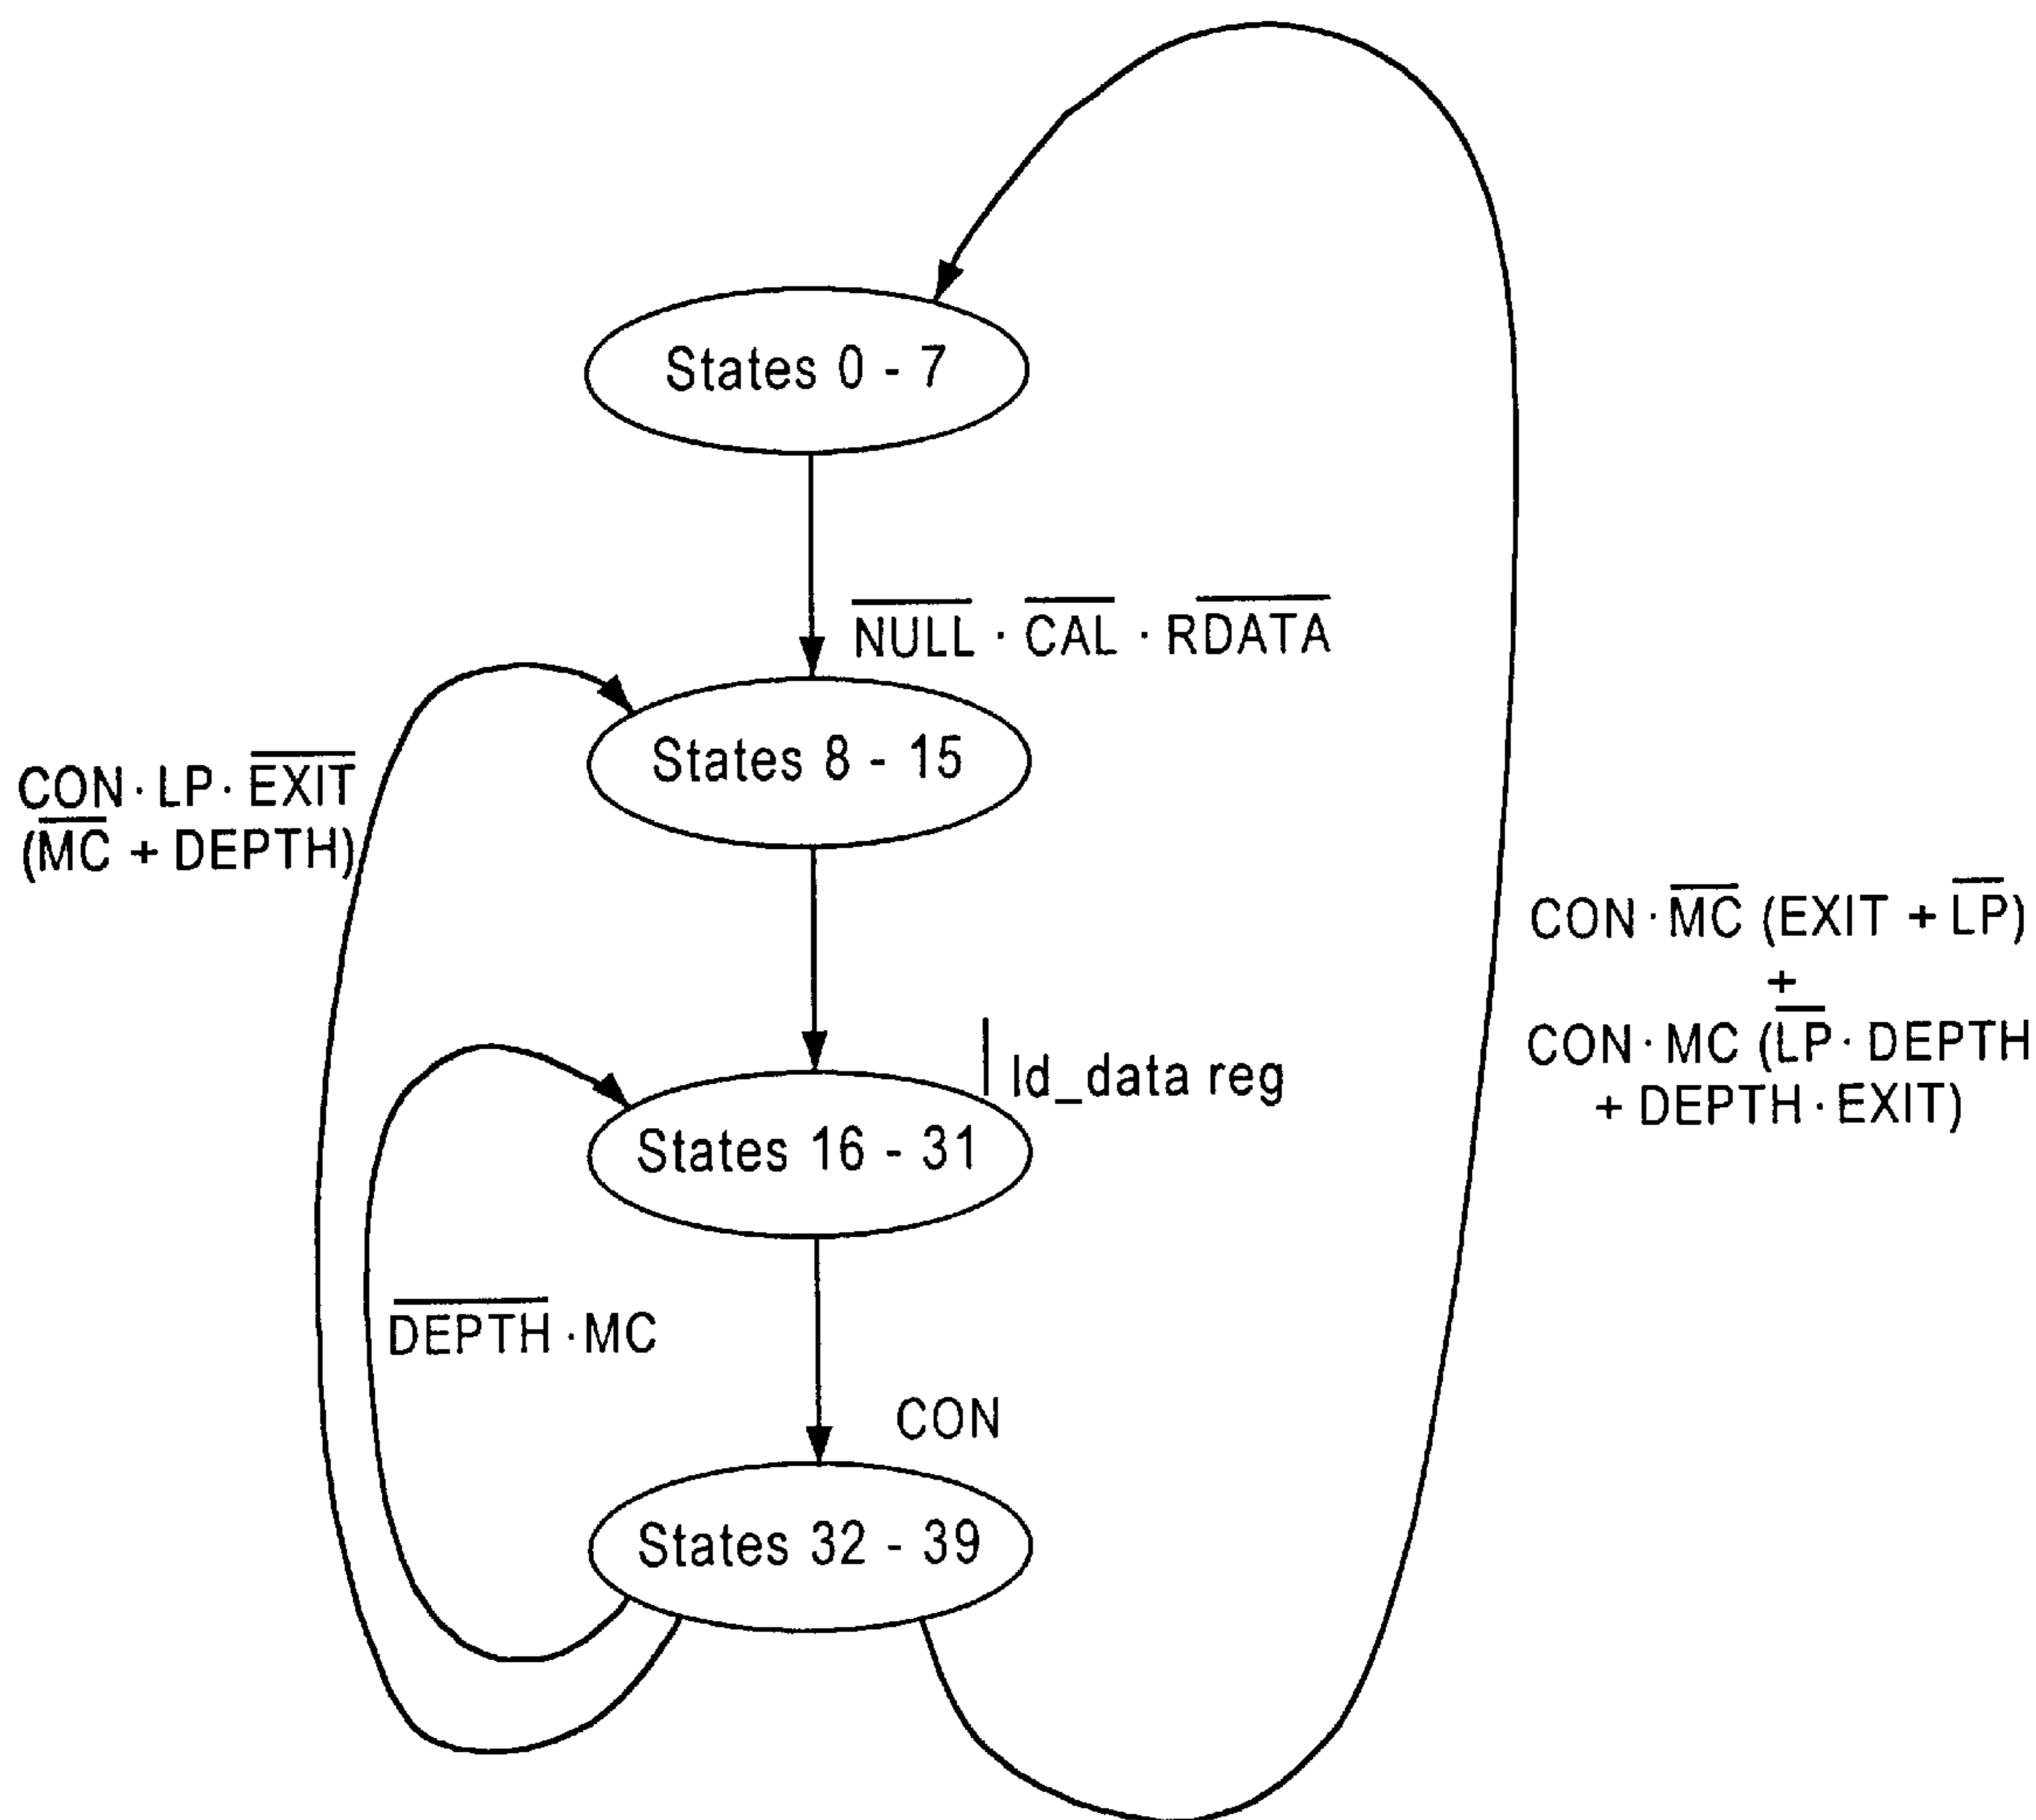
States 0 - 7

$\overline{NULL} \cdot \overline{CAL} \cdot \overline{RDATA}$

$CON \cdot LP \cdot \overline{EXIT}$
$(\overline{MC} + DEPTH)$

States 8 - 15

$CON \cdot \overline{MC}\ (EXIT + \overline{LP})$
$+$
$CON \cdot MC\ (\overline{LP} \cdot DEPTH$
$+ DEPTH \cdot EXIT)$

| ld_data reg

States 16 - 31

$\overline{DEPTH} \cdot MC$

CON

States 32 - 39